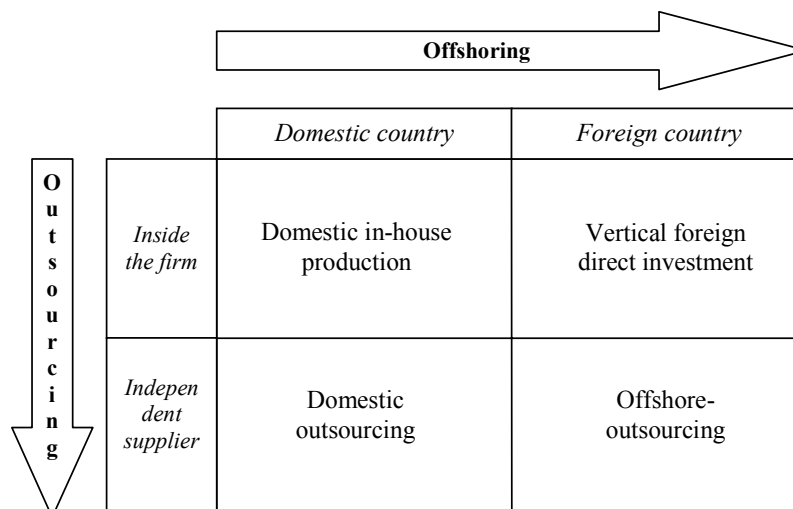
Offshoring

Outsourcing

|  | *Domestic country* | *Foreign country* |
|---|---|---|
| *Inside the firm* | Domestic in-house production | Vertical foreign direct investment |
| *Independent supplier* | Domestic outsourcing | Offshore-outsourcing |